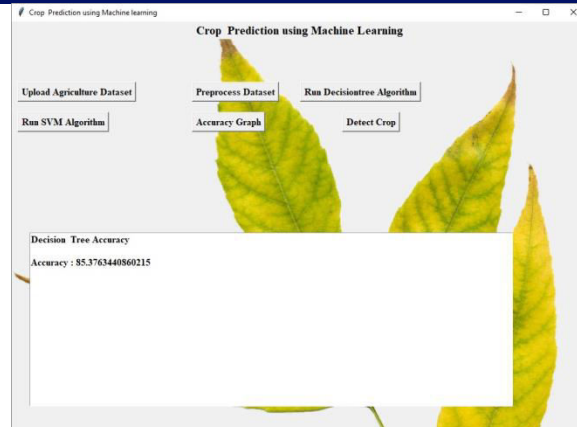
Crop Prediction using Machine learning

Crop Prediction using Machine Learning

Upload Agriculture Dataset

Preprocess Dataset

Run Decisiontree Algorithm

Run SVM Algorithm

Accuracy Graph

Detect Crop

Decision Tree Accuracy

Accuracy : 85.3763440860215